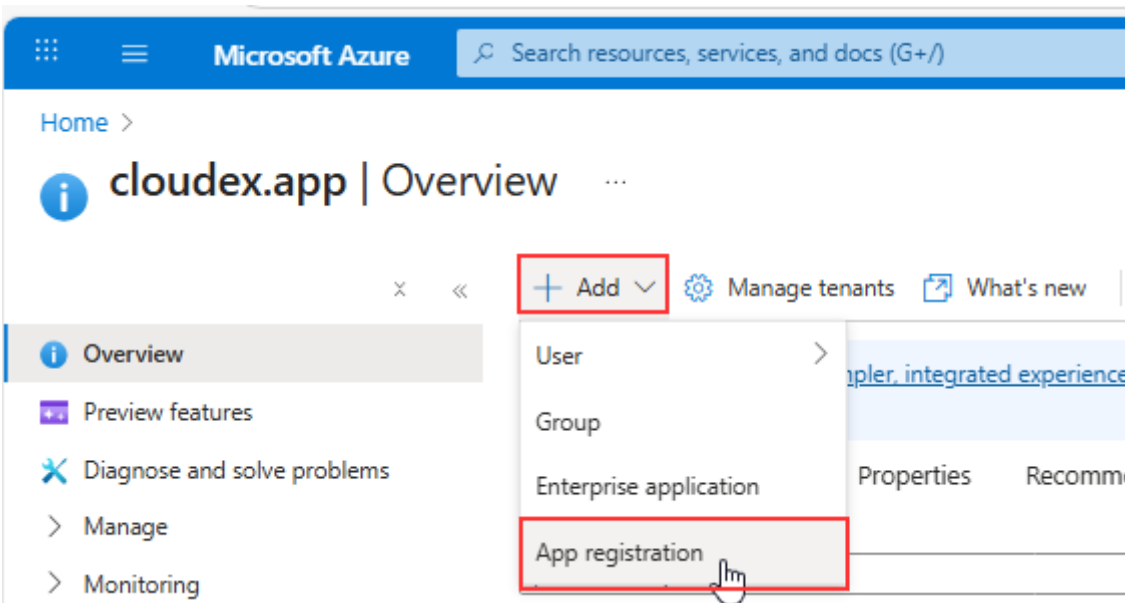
Microsoft Azure

Search resources, services, and docs (G+/)

Home >

cloudex.app | Overview ...

+ Add
Manage tenants
What's new

Overview
Preview features
Diagnose and solve problems
Manage
Monitoring

User
Group
Enterprise application
App registration

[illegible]mpler, integrated experience

Properties
Recomm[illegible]